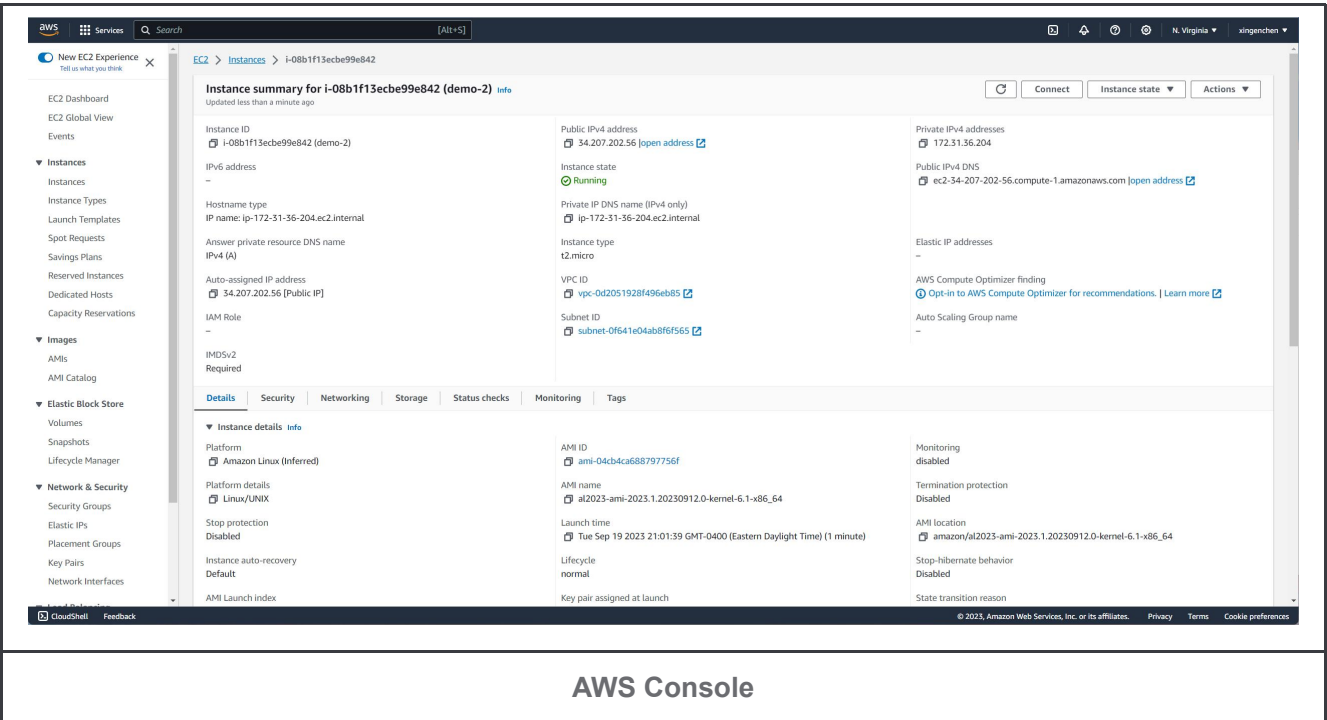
aws Services Search [Alt+S] N. Virginia ▼ xingenchen ▼

New EC2 Experience
Tell us what you think

EC2 Dashboard
EC2 Global View
Events

▼ Instances
Instances
Instance Types
Launch Templates
Spot Requests
Savings Plans
Reserved Instances
Dedicated Hosts
Capacity Reservations

▼ Images
AMIs
AMI Catalog

▼ Elastic Block Store
Volumes
Snapshots
Lifecycle Manager

▼ Network & Security
Security Groups
Elastic IPs
Placement Groups
Key Pairs
Network Interfaces

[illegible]

EC2 > Instances > i-08b1f13ecbe99e842

Instance summary for i-08b1f13ecbe99e842 (demo-2) Info
Updated less than a minute ago

Connect Instance state ▼ Actions ▼

Instance ID
i-08b1f13ecbe99e842 (demo-2)

Public IPv4 address
34.207.202.56 | open address

Private IPv4 addresses
172.31.36.204

IPv6 address
–

Instance state
Running

Public IPv4 DNS
ec2-34-207-202-56.compute-1.amazonaws.com | open address

Hostname type
IP name: ip-172-31-36-204.ec2.internal

Private IP DNS name (IPv4 only)
ip-172-31-36-204.ec2.internal

Answer private resource DNS name
IPv4 (A)

Instance type
t2.micro

Elastic IP addresses
–

Auto-assigned IP address
34.207.202.56 [Public IP]

VPC ID
vpc-0d2051928f496eb85

AWS Compute Optimizer finding
Opt-in to AWS Compute Optimizer for recommendations. | Learn more

IAM Role
–

Subnet ID
subnet-0f641e04ab8f6f565

Auto Scaling Group name
–

IMDSv2
Required

Details | Security | Networking | Storage | Status checks | Monitoring | Tags

▼ Instance details Info

Platform
Amazon Linux (Inferred)

AMI ID
ami-04cb4ca688797756f

Monitoring
disabled

Platform details
Linux/UNIX

AMI name
al2023-ami-2023.1.20230912.0-kernel-6.1-x86_64

Termination protection
Disabled

Stop protection
Disabled

Launch time
Tue Sep 19 2023 21:01:39 GMT-0400 (Eastern Daylight Time) (1 minute)

AMI location
amazon/al2023-ami-2023.1.20230912.0-kernel-6.1-x86_64

Instance auto-recovery
Default

Lifecycle
normal

Stop-hibernate behavior
Disabled

AMI Launch index

Key pair assigned at launch

State transition reason

CloudShell Feedback
© 2023, Amazon Web Services, Inc. or its affiliates. Privacy Terms Cookie preferences

AWS Console